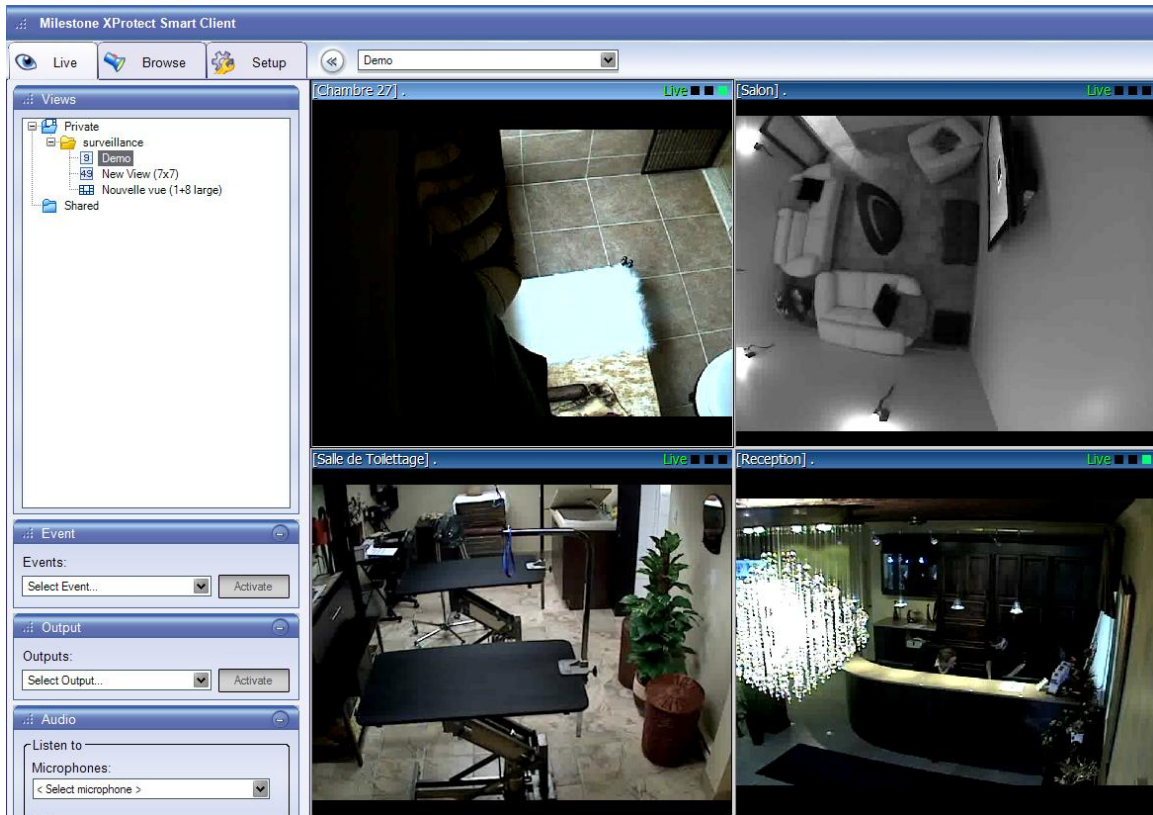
Milestone XProtect Smart Client

Live
Browse
Setup

Demo

Views
Private
surveillance
9 Demo
49 New View (7x7)
Nouvelle vue (1+8 large)
Shared

Event
Events:
Select Event...
Activate

Output
Outputs:
Select Output...
Activate

Audio
Listen to
Microphones:
< Select microphone >

[Chambre 27] .
Live

[Salon] .
Live

[Salle de Toilettage] .
Live

[Reception] .
Live